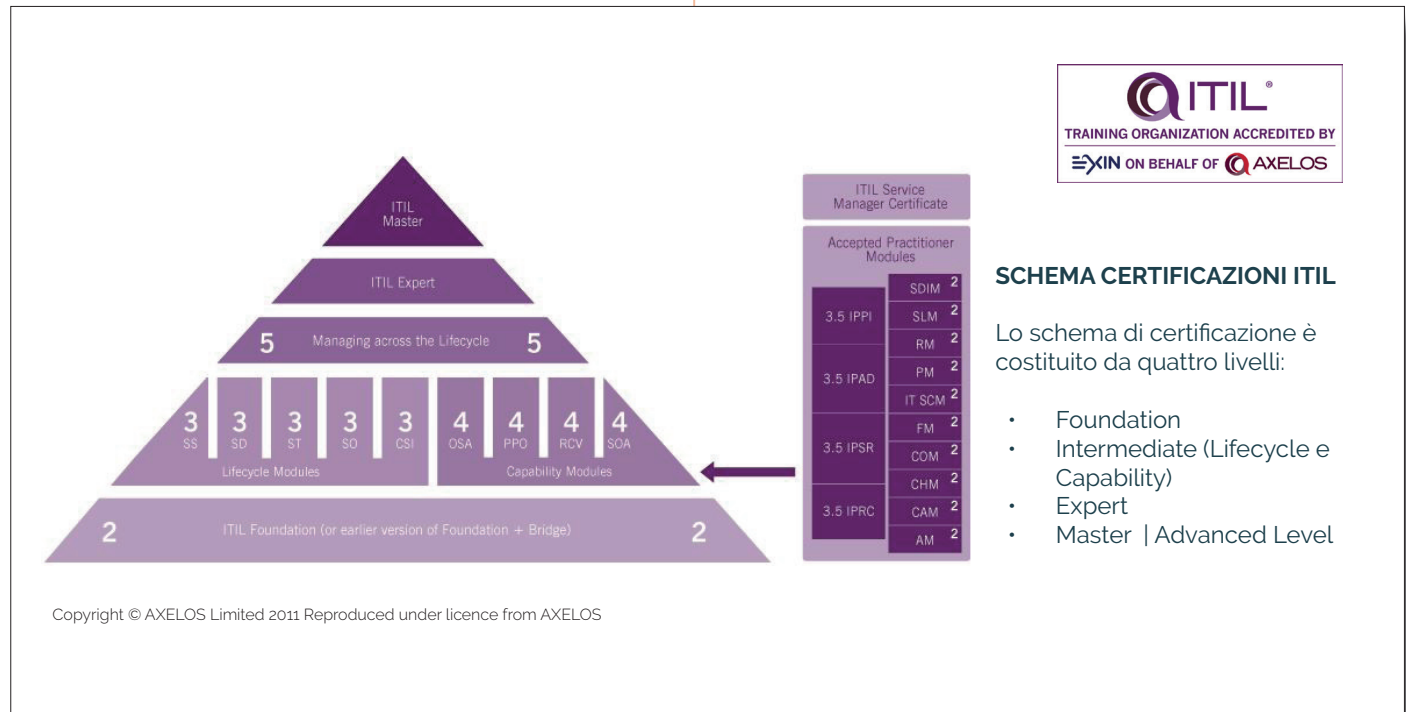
ITIL®
TRAINING ORGANIZATION ACCREDITED BY
EXIN ON BEHALF OF AXELOS

ITIL Master

ITIL Expert

5 Managing across the Lifecycle 5

3 SS
3 SD
3 ST
3 SO
3 CSI
4 OSA
4 PPO
4 RCV
4 SOA

Lifecycle Modules
Capability Modules

2 ITIL Foundation (or earlier version of Foundation + Bridge) 2

ITIL Service Manager Certificate

Accepted Practitioner Modules

3.5 IPPI
3.5 IPAD
3.5 IPSR
3.5 IPRC

SDIM 2
SLM 2
RM 2
PM 2
IT SCM 2
FM 2
COM 2
CHM 2
CAM 2
AM 2

SCHEMA CERTIFICAZIONI ITIL

Lo schema di certificazione è costituito da quattro livelli:

• Foundation
• Intermediate (Lifecycle e Capability)
• Expert
• Master | Advanced Level

Copyright © AXELOS Limited 2011 Reproduced under licence from AXELOS